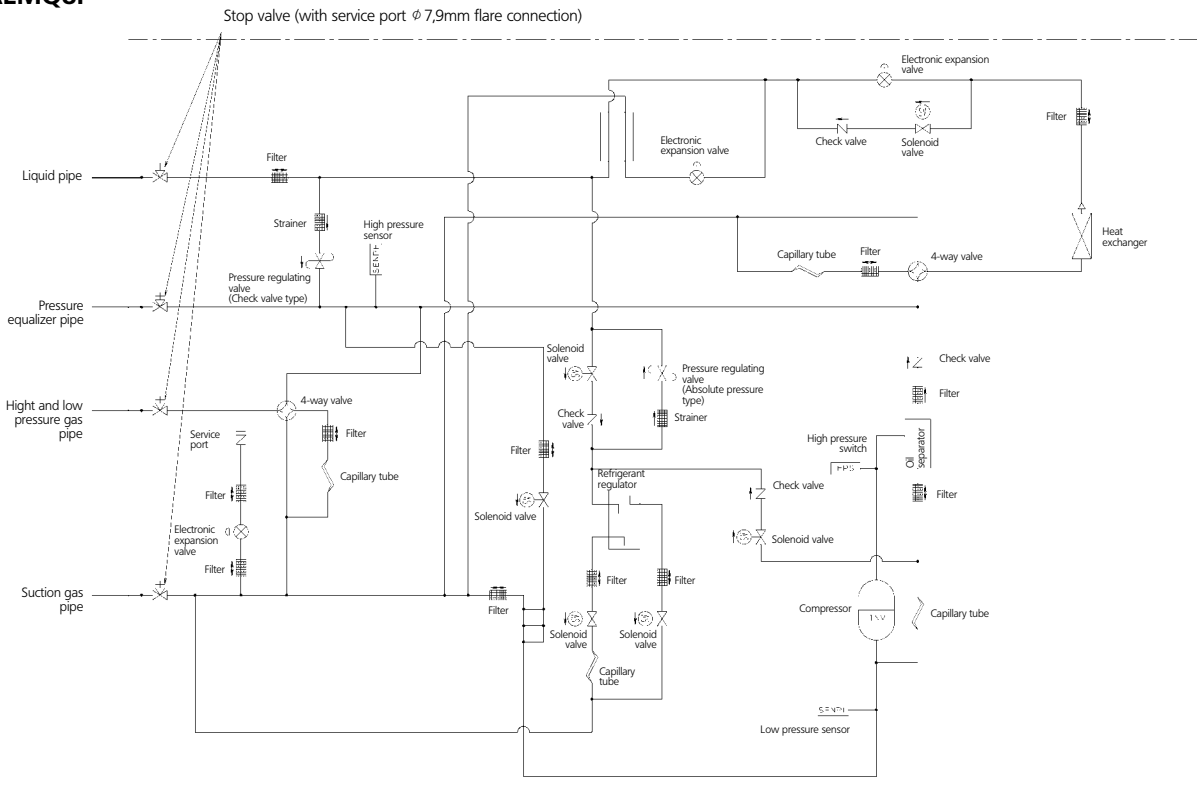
REMQ5

Stop valve (with service port $\phi$ 7,9mm flare connection)

Electronic expansion valve

Filter

Check valve

Solenoid valve

Electronic expansion valve

Liquid pipe

Filter

Strainer

High pressure sensor

SENPH

Heat exchanger

Capillary tube

Filter

4-way valve

Pressure regulating valve (Check valve type)

Pressure equalizer pipe

Solenoid valve

Pressure regulating valve (Absolute pressure type)

Check valve

Hight and low pressure gas pipe

4-way valve

Filter

Check valve

Strainer

Filter

Service port

Filter

Capillary tube

High pressure switch

HPS

Oil separator

Filter

Refrigerant regulator

Check valve

Filter

Solenoid valve

Filter

Electronic expansion valve

Solenoid valve

Filter

Suction gas pipe

Filter

Filter

Filter

Compressor

INV

Capillary tube

Solenoid valve

Solenoid valve

Capillary tube

SENPL

Low pressure sensor